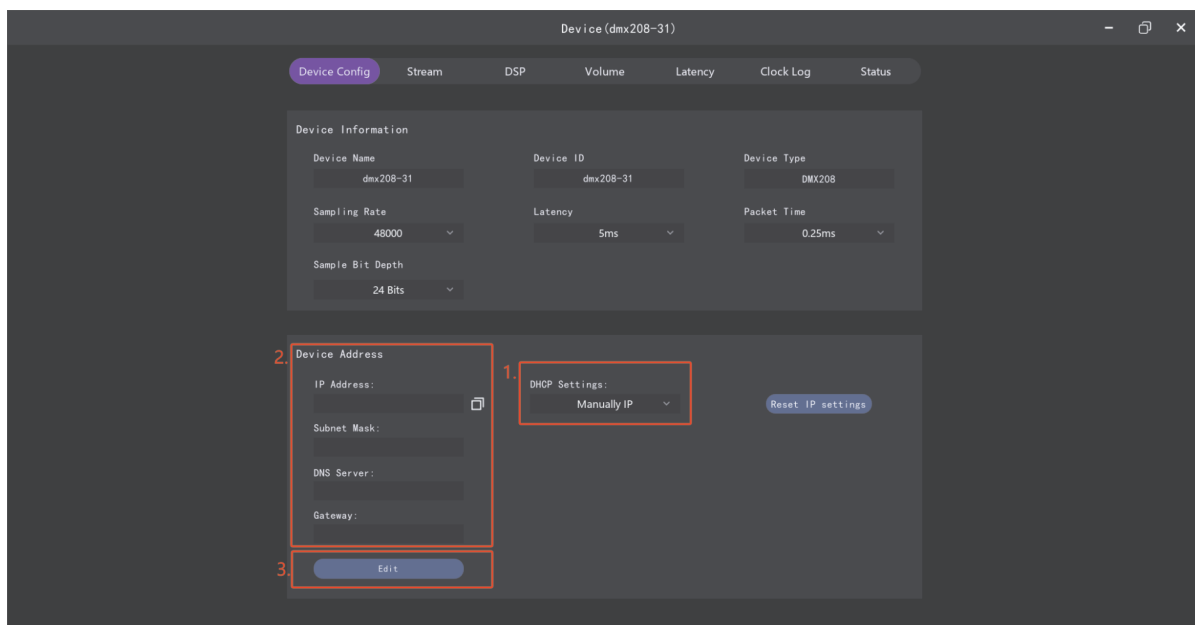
Device(dmx208-31)

Device Config Stream DSP Volume Latency Clock Log Status

Device Information

Device Name
dmx208-31

Device ID
dmx208-31

Device Type
DMX208

Sampling Rate
48000

Latency
5ms

Packet Time
0.25ms

Sample Bit Depth
24 Bits

2.
Device Address

IP Address:

Subnet Mask:

DNS Server:

Gateway:

1.
DHCP Settings:
Manually IP

Reset IP settings

3.
Edit